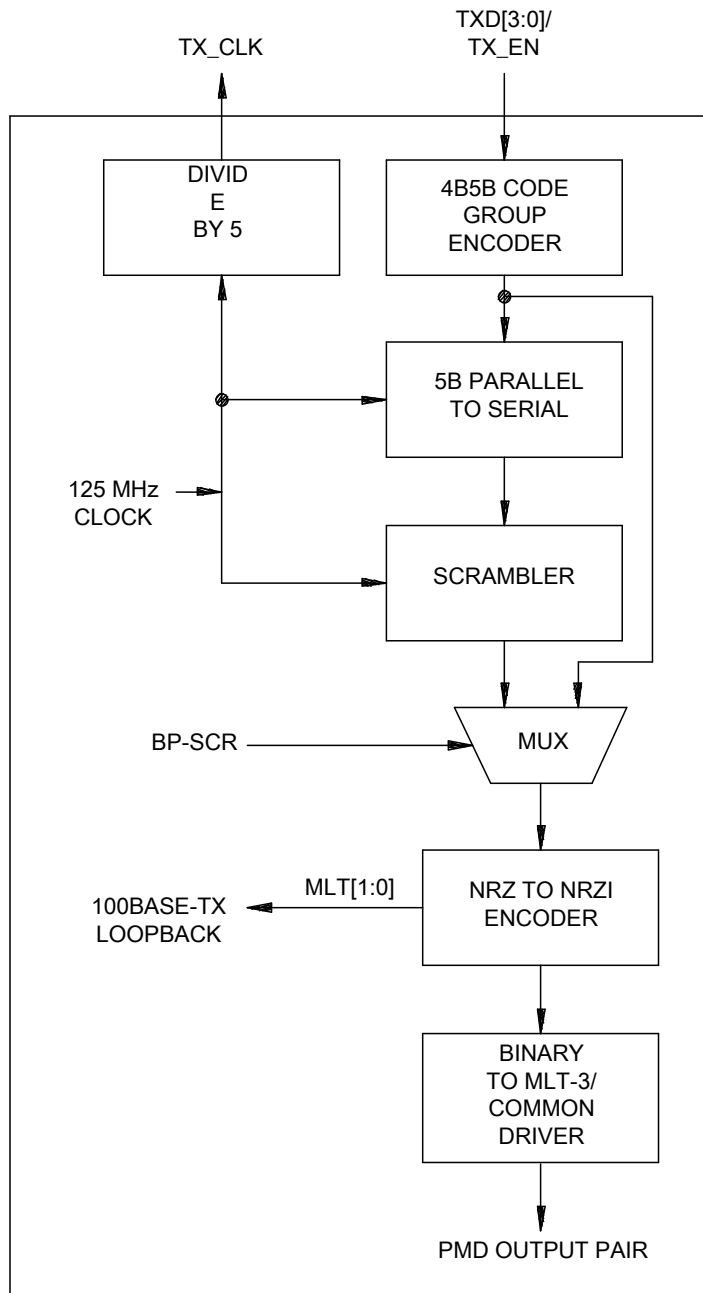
TX_CLK

TXD[3:0]/
TX_EN

DIVID
E
BY 5

4B5B CODE
GROUP
ENCODER

5B PARALLEL
TO SERIAL

125 MHz
CLOCK

SCRAMBLER

BP-SCR

MUX

100BASE-TX
LOOPBACK

MLT[1:0]

NRZ TO NRZI
ENCODER

BINARY
TO MLT-3/
COMMON
DRIVER

PMD OUTPUT PAIR